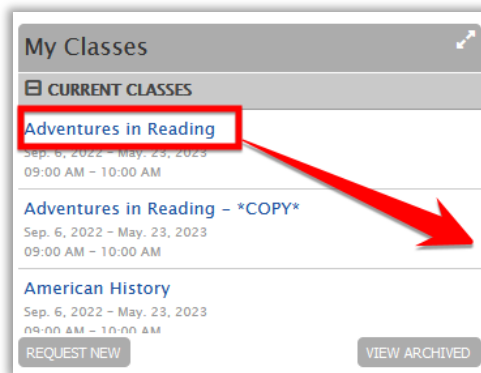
My Classes

⊟ CURRENT CLASSES

Adventures in Reading
Sep. 6, 2022 - May. 23, 2023
09:00 AM - 10:00 AM

Adventures in Reading - *COPY*
Sep. 6, 2022 - May. 23, 2023
09:00 AM - 10:00 AM

American History
Sep. 6, 2022 - May. 23, 2023
09:00 AM - 10:00 AM

REQUEST NEW

VIEW ARCHIVED